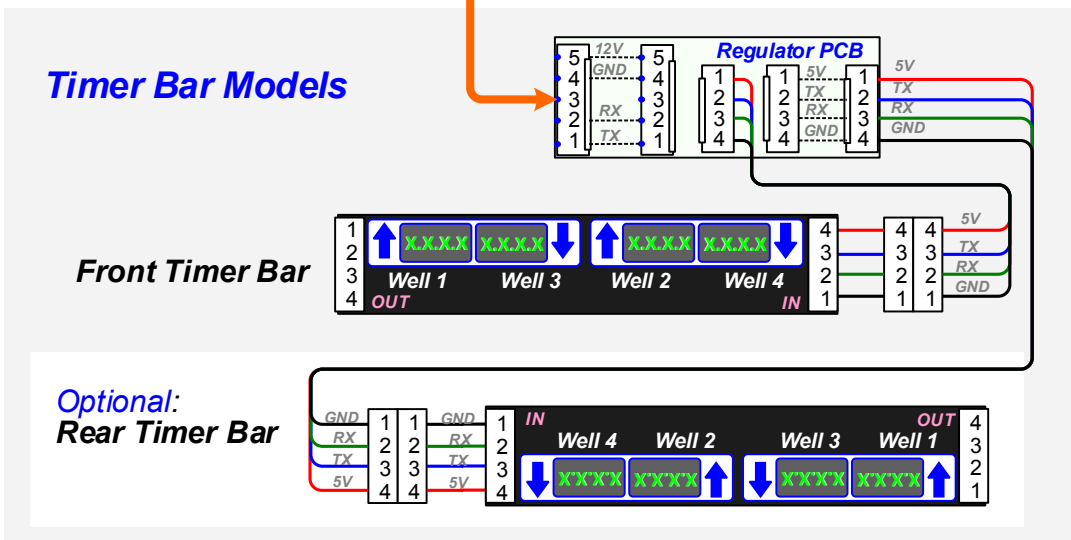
Timer Bar Models

Regulator PCB

5 12V 5
4 GND 4
3 3
2 RX 2
1 TX 1

1
2
3
4

1 5V 1
2 TX 2
3 RX 3
4 GND 4

5V
TX
RX
GND

Front Timer Bar

1
2
3
4
OUT

X.X.X.X X.X.X.X X.X.X.X X.X.X.X
Well 1 Well 3 Well 2 Well 4

IN
4
3
2
1

4 4 5V
3 3 TX
2 2 RX
1 1 GND

Optional:
Rear Timer Bar

GND 1 1 GND 1
RX 2 2 RX 2
TX 3 3 TX 3
5V 4 4 5V 4

IN OUT
Well 4 Well 2 Well 3 Well 1
X.X.X.X X.X.X.X X.X.X.X X.X.X.X

4
3
2
1